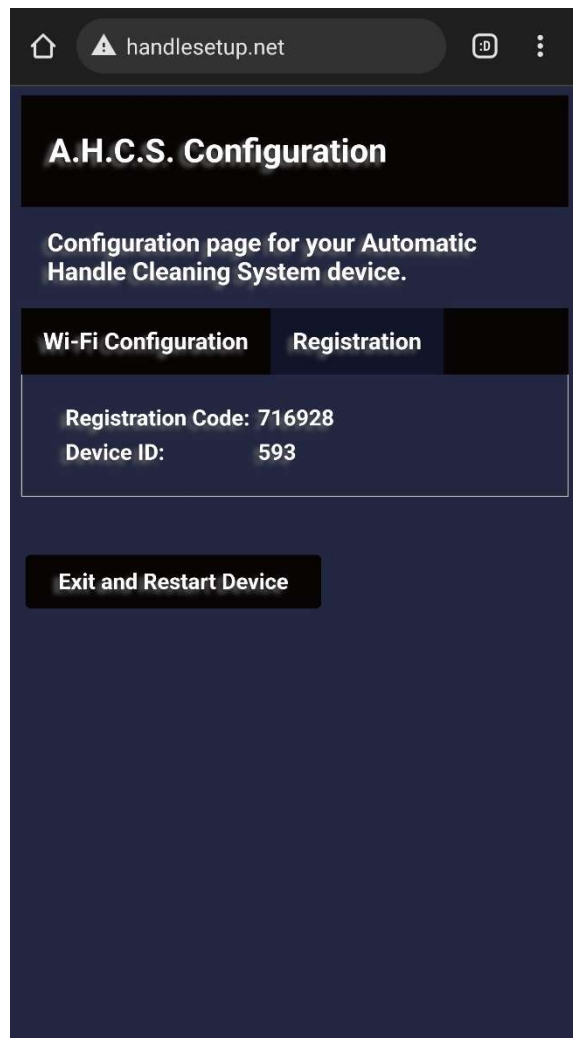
handlesetup.net

:D

A.H.C.S. Configuration

Configuration page for your Automatic Handle Cleaning System device.

Wi-Fi Configuration

Registration

Registration Code: 716928
Device ID: 593

Exit and Restart Device